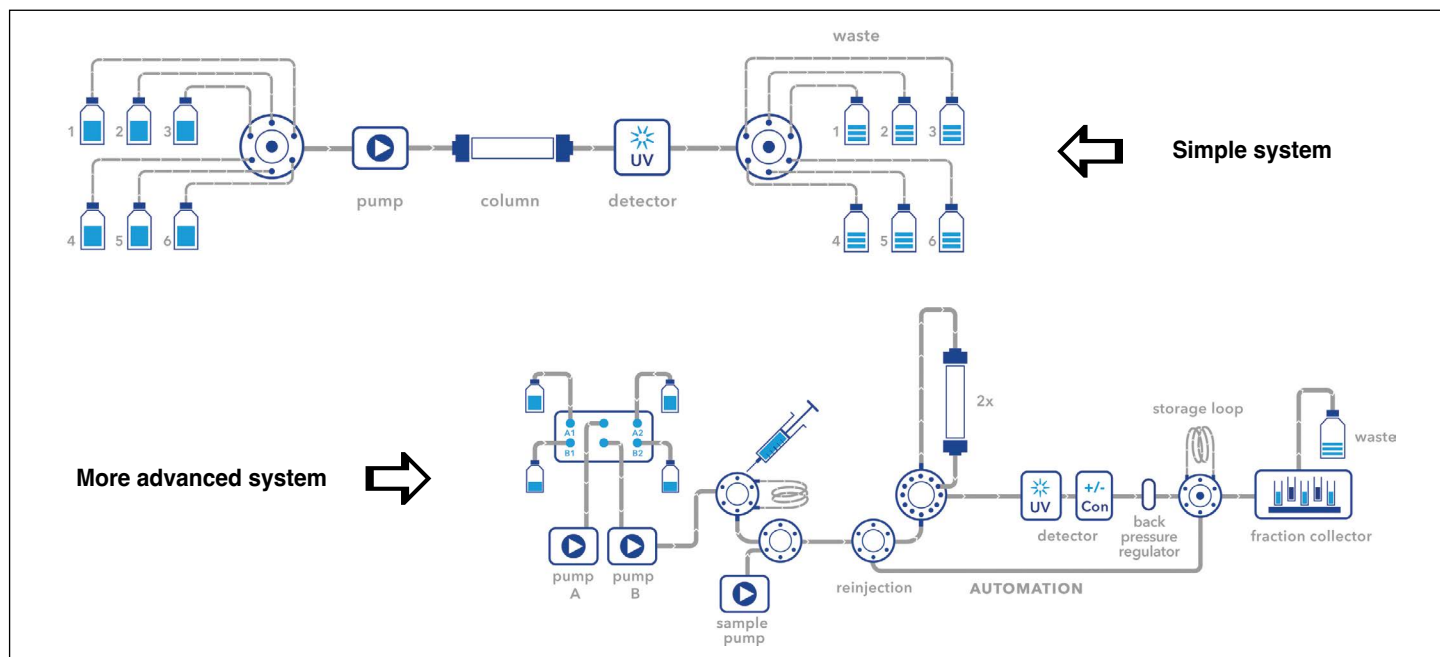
waste

1 2 3

1 2 3

UV

pump

column

detector

4 5 6

4 5 6

Simple system

2x

storage loop

waste

A1 A2
B1 B2

More advanced system

UV

+/-
Con

detector

back pressure regulator

fraction collector

pump A

pump B

reinjection

AUTOMATION

sample pump